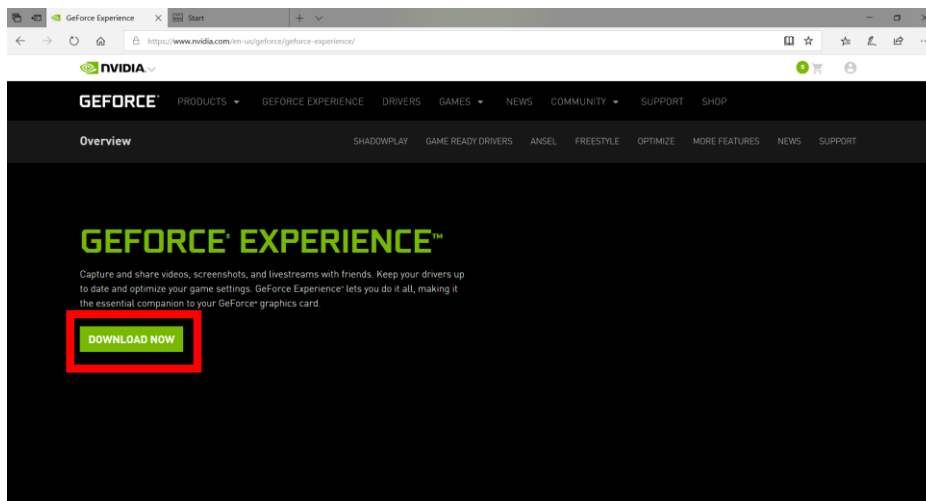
GeForce Experience
Start
https://www.nvidia.com/en-us/geforce/geforce-experience/

NVIDIA
0

GEFORCE PRODUCTS GEFORCE EXPERIENCE DRIVERS GAMES NEWS COMMUNITY SUPPORT SHOP

Overview SHADOWPLAY GAME READY DRIVERS ANSEL FREESTYLE OPTIMIZE MORE FEATURES NEWS SUPPORT

GEFORCE® EXPERIENCE™

Capture and share videos, screenshots, and livestreams with friends. Keep your drivers up to date and optimize your game settings. GeForce Experience™ lets you do it all, making it the essential companion to your GeForce® graphics card.

DOWNLOAD NOW